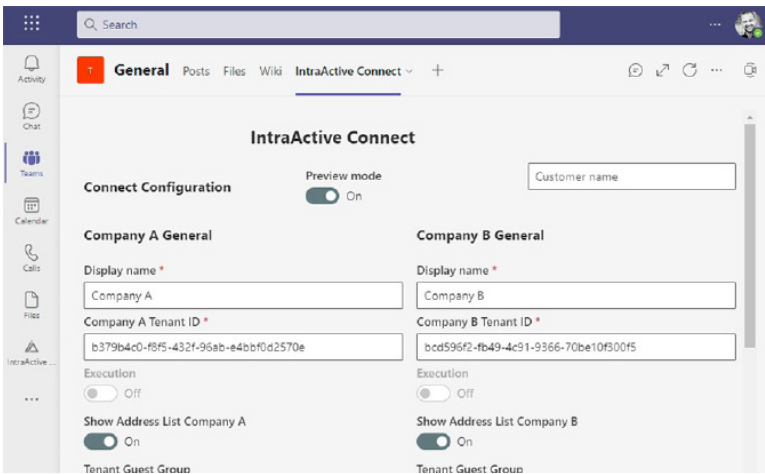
Search

Activity

Chat

Teams

Calendar

Calls

Files

IntraActive ...

...

T General Posts Files Wiki IntraActive Connect +

IntraActive Connect

Connect Configuration

Preview mode
On

Customer name

Company A General

Display name *
Company A

Company A Tenant ID *
b379b4c0-f8f5-432f-96ab-e4bbf0d2570e

Execution
Off

Show Address List Company A
On

Tenant Guest Group

Company B General

Display name *
Company B

Company B Tenant ID *
bcd596f2-fb49-4c91-9366-70be10f300f5

Execution
Off

Show Address List Company B
On

Tenant Guest Group